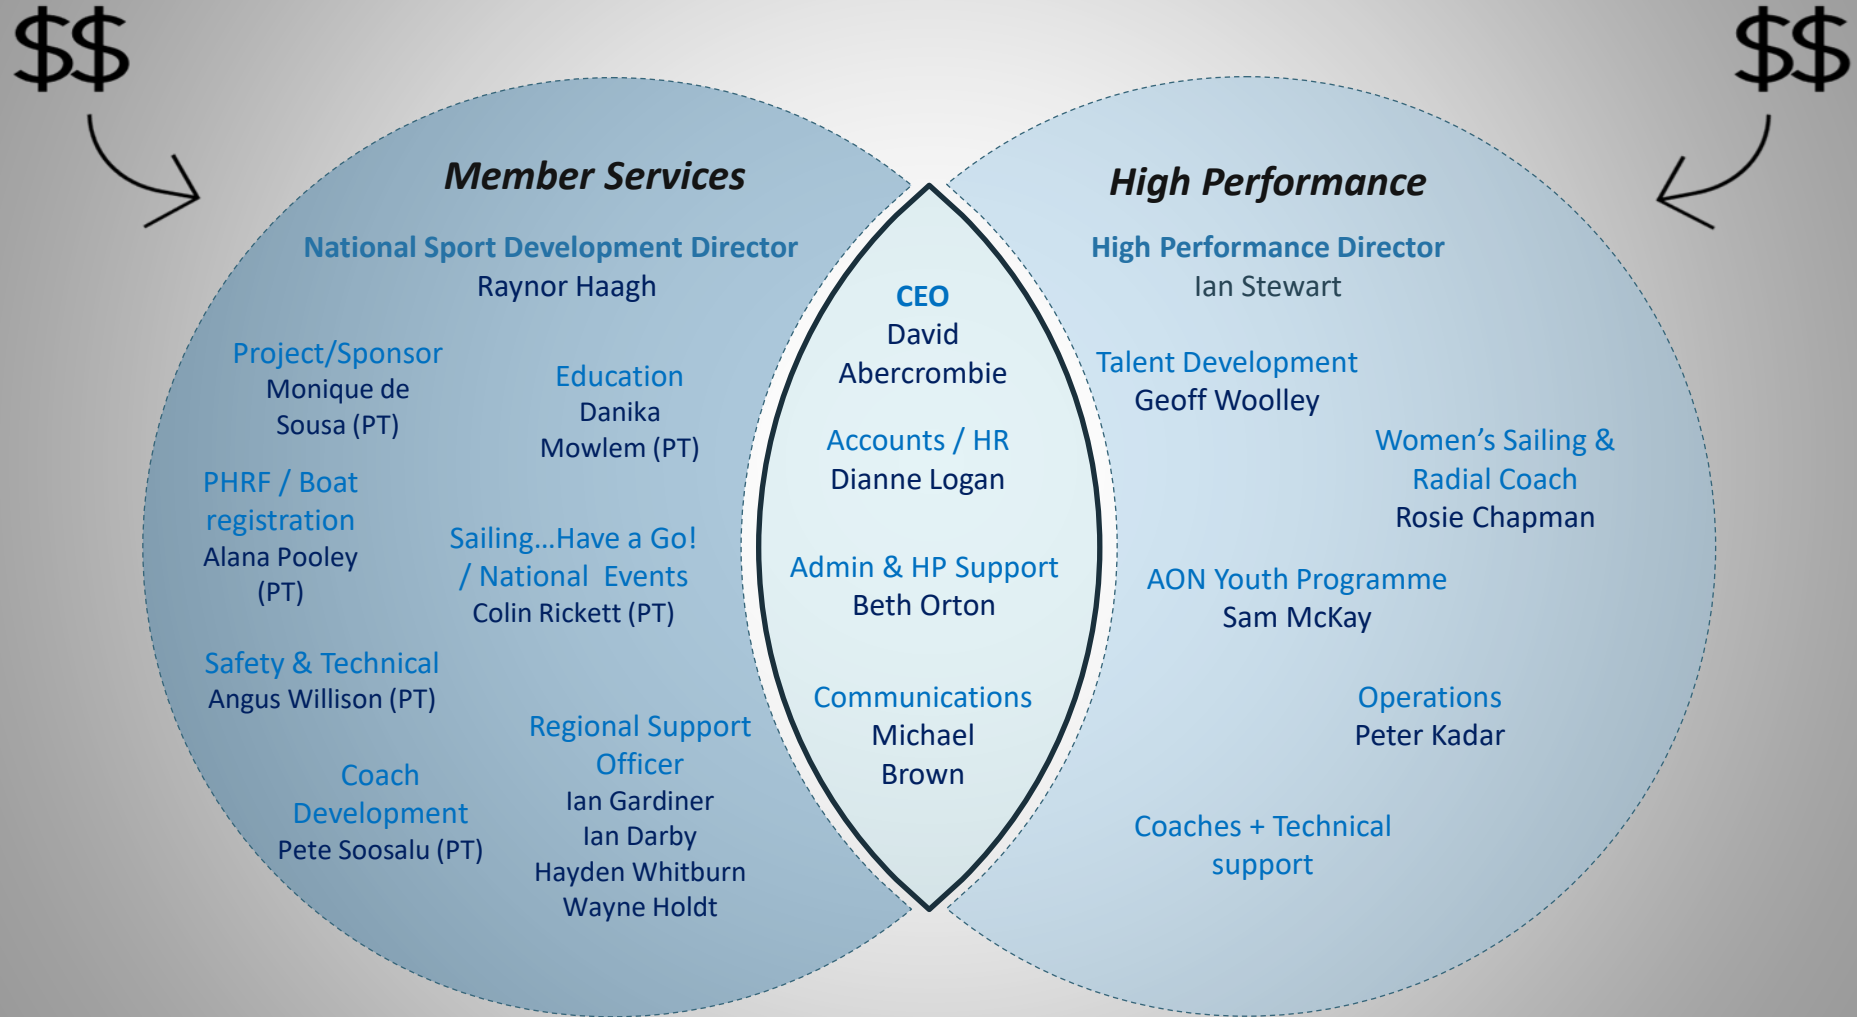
$$

$$

Member Services

National Sport Development Director
Raynor Haagh

Project/Sponsor
Monique de Sousa (PT)

Education
Danika Mowlem (PT)

PHRF / Boat registration
Alana Pooley (PT)

Sailing...Have a Go! / National Events
Colin Rickett (PT)

Safety & Technical
Angus Willison (PT)

Coach Development
Pete Soosalu (PT)

Regional Support Officer
Ian Gardiner
Ian Darby
Hayden Whitburn
Wayne Holdt

CEO
David Abercrombie

Accounts / HR
Dianne Logan

Admin & HP Support
Beth Orton

Communications
Michael Brown

High Performance

High Performance Director
Ian Stewart

Talent Development
Geoff Woolley

Women's Sailing & Radial Coach
Rosie Chapman

AON Youth Programme
Sam McKay

Operations
Peter Kadar

Coaches + Technical support